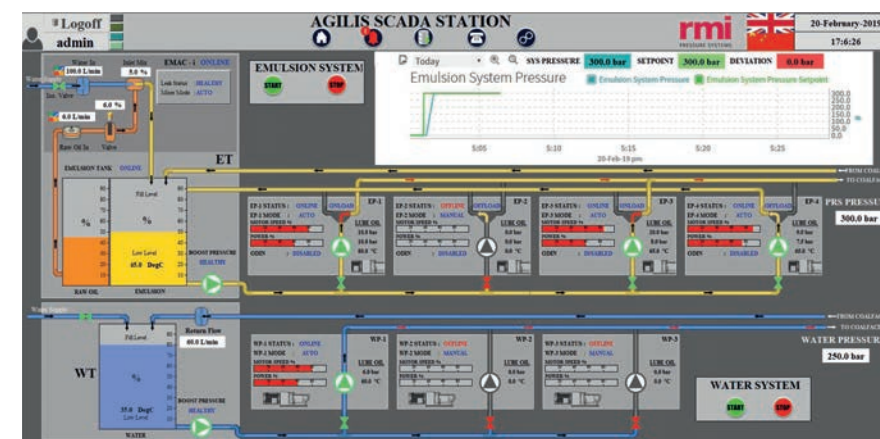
Logoff
admin

AGILIS SCADA STATION

rmi
PRESSURE SYSTEMS

20-February-2019
17:6:26

Water In
100.0 L/min
Inlet Mix
5.0 %
EMAC - i ONLINE
Leak Status HEALTHY
Mixer Mode AUTO
Inl. Valve
6.0 %
0.0 L/min
Raw Oil In
Valve

EMULSION SYSTEM
START
STOP

Today
SYS PRESSURE 300.0 bar
SETPOINT 300.0 bar
DEVIATION 0.0 bar
Emulsion System Pressure
Emulsion System Pressure
Emulsion System Pressure Setpoint
300.0
250.0
200.0
150.0
100.0
50.0
0.0
5:05
5:10
5:15
5:20
5:25
20-Feb-19 pm

ET
EMULSION TANK ONLINE
Fill Level
%
%
Low Level
45.0 DegC
BOOST PRESSURE HEALTHY
RAW OIL
EMULSION

FROM COALFACE
TO COALFACE

EP-1 STATUS : ONLINE
EP-1 MODE : AUTO
MOTOR SPEED %
POWER %
ODIN : DISABLED
ONLOAD
EP-1
LUBE OIL
33.0 bar
33.0 bar
80.0 °C

EP-2 STATUS : OFFLINE
EP-2 MODE : MANUAL
MOTOR SPEED %
POWER %
ODIN : DISABLED
OFFLOAD
EP-2
LUBE OIL
0.0 bar
0.0 bar
0.0 °C

EP-3 STATUS : ONLINE
EP-3 MODE : AUTO
MOTOR SPEED %
POWER %
ODIN : DISABLED
ONLOAD
EP-3
LUBE OIL
33.0 bar
33.0 bar
80.0 °C

EP-4 STATUS : ONLINE
EP-4 MODE : AUTO
MOTOR SPEED %
POWER %
ODIN : DISABLED
ONLOAD
EP-4
LUBE OIL
0.0 bar
7.5 bar
80.0 °C

PRS PRESSURE
300.0 bar

Water Supply
Fill Level
Return Flow
60.0 L/min
WT
35.0 DegC
Low Level
BOOST PRESSURE HEALTHY
WATER

FROM COALFACE
TO COALFACE
WATER PRESSURE
250.0 bar

WP-1 STATUS : ONLINE
WP-1 MODE : AUTO
MOTOR SPEED %
POWER %
WP-1
LUBE OIL
0.0 bar
80.0 °C

WP-2 STATUS : OFFLINE
WP-2 MODE : MANUAL
MOTOR SPEED %
POWER %
WP-2
LUBE OIL
0.0 bar
0.0 °C

WP-3 STATUS : OFFLINE
WP-3 MODE : MANUAL
MOTOR SPEED %
POWER %
WP-3
LUBE OIL
0.0 bar
0.0 °C

WATER SYSTEM
START
STOP